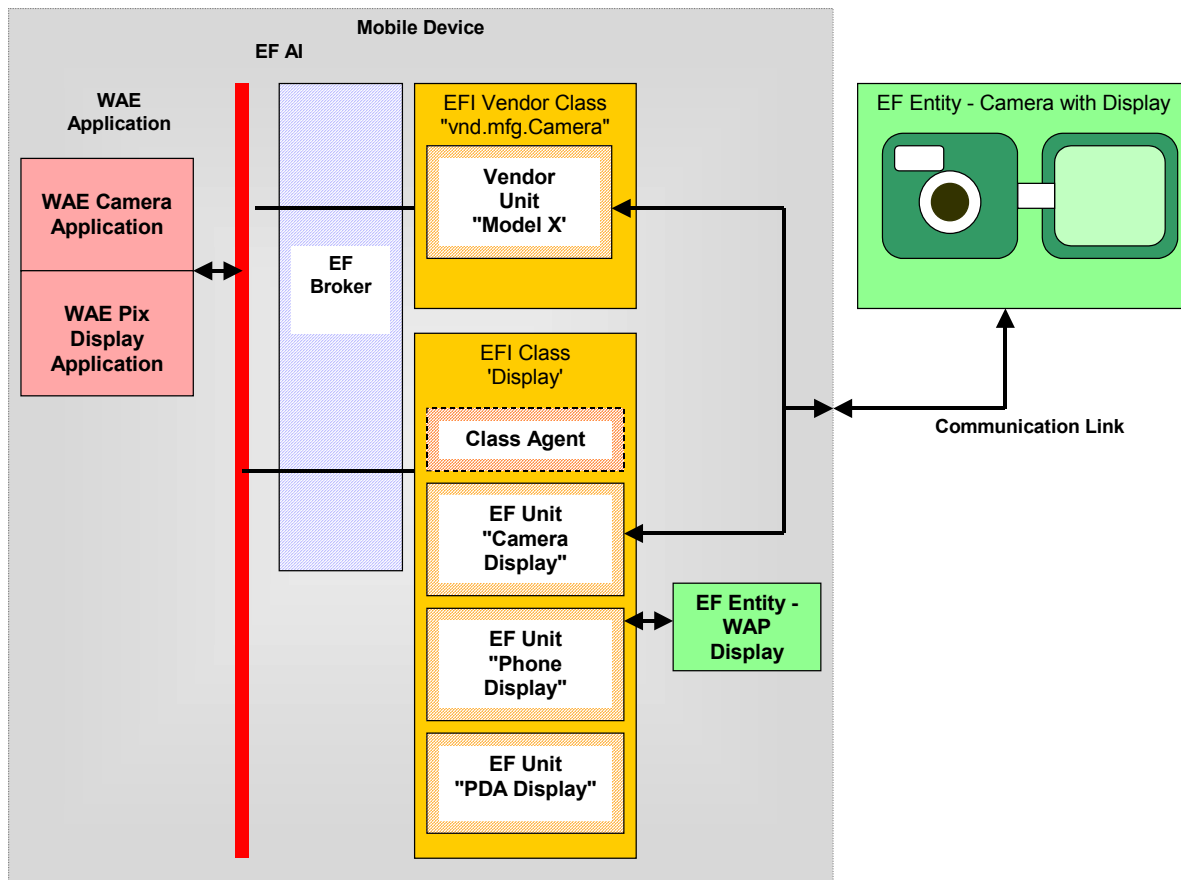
Mobile Device

EF AI

WAE Application

WAE Camera Application

WAE Pix Display Application

EF Broker

EFI Vendor Class "vnd.mfg.Camera"

Vendor Unit "Model X'

EFI Class 'Display'

Class Agent

EF Unit "Camera Display"

EF Unit "Phone Display"

EF Unit "PDA Display"

EF Entity - Camera with Display

Communication Link

EF Entity - WAP Display